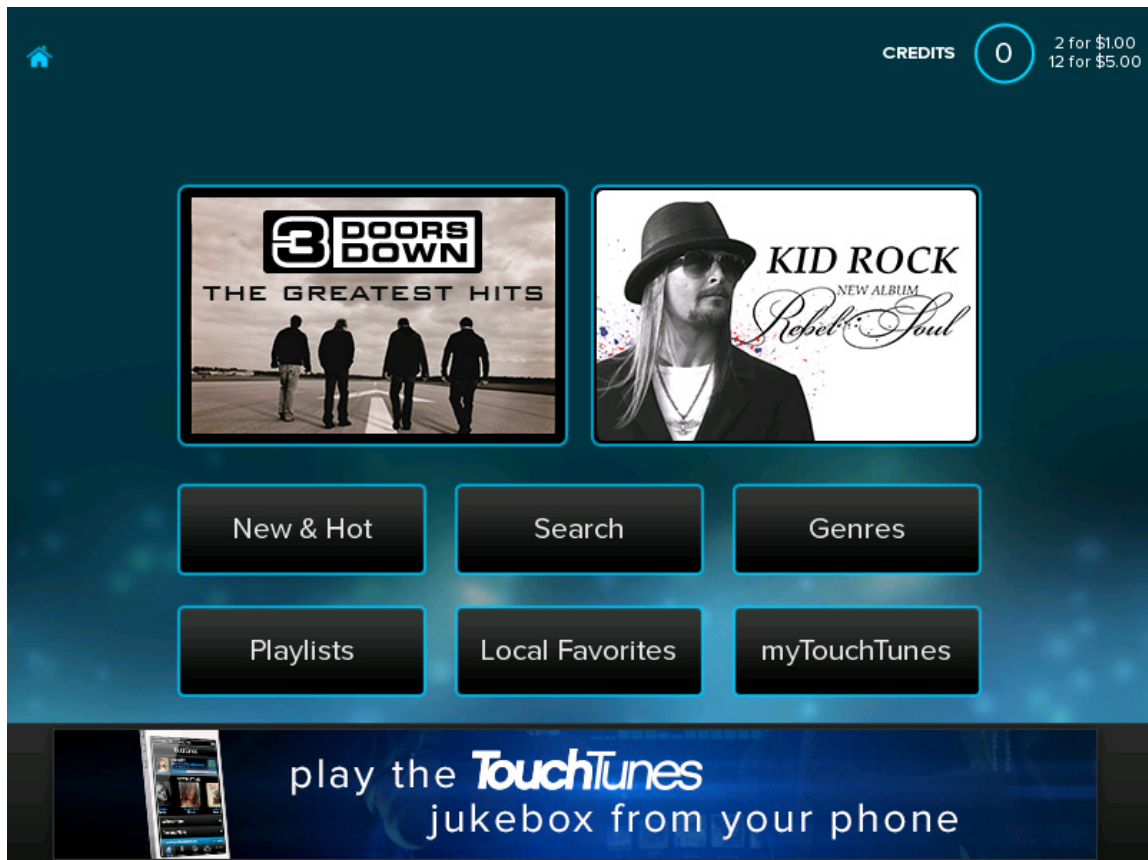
CREDITS 0 2 for $1.00
12 for $5.00

3 DOORS DOWN
THE GREATEST HITS

KID ROCK
NEW ALBUM
Rebel Soul

New & Hot

Search

Genres

Playlists

Local Favorites

myTouchTunes

play the TouchTunes
jukebox from your phone